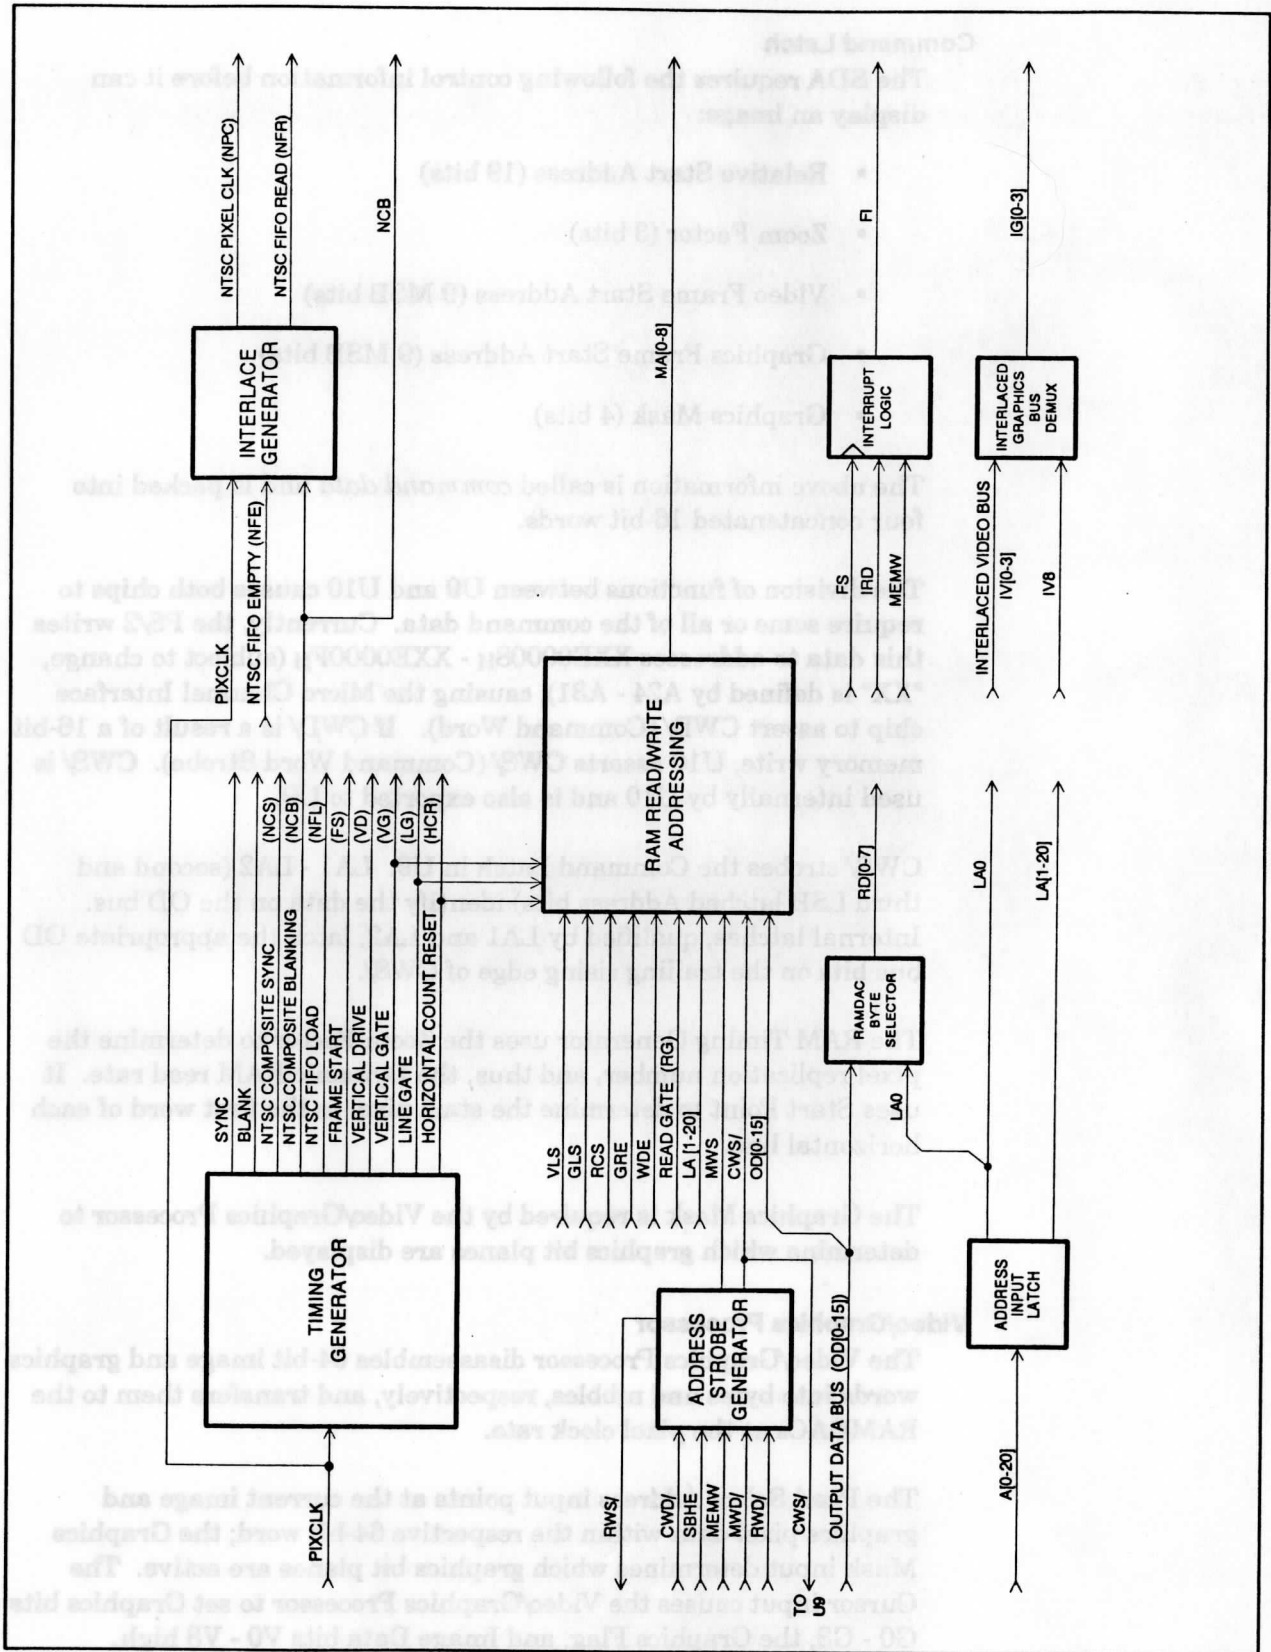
Command Latch
The SDA requires the following control information before it can display an image:

• Relative Start Address (19 bits)

• Zoom Factor (3 bits)

• Video Frame Start Address (9 MSB bits)

• Graphics Frame Start Address (9 MSB bits)

• Graphics Mask (4 bits)

The above information is called command data and is packed into four concatenated 16-bit words.

The division of functions between U9 and U10 causes both chips to require some or all of the command data. Currently the I/S/3 writes this data to addresses XXE0000Bh - XXE0000Fh (subject to change, "XX" as defined by A24 - A31), causing the Micro Channel Interface chip to assert CWD/ (Command Word). If CWD/ is a result of a 16-bit memory write, U10 asserts CWS/ (Command Word Strobe). CWS/ is used internally by U10 and is also exported to U9.

CWS/ strobes the Command Latch in U9. LA1 - LA2 (second and third LSB latched Address bits) identify the data on the OD bus. Internal latches, qualified by LA1 and LA2, latch the appropriate OD bus bits on the trailing rising edge of CWS/.

The RAM Timing Generator uses the Zoom Factor to determine the pixel replication number, and thus, the VRAM serial read rate. It uses Start Input to determine the starting address of the first word of each horizontal line.

The Graphics Mask is received by the Video/Graphics Processor to determine which graphics bit planes are displayed.

Video/Graphics Processor
The Video/Graphics Processor disassembles 64-bit image and graphics words into bytes and nibbles, respectively, and transfers them to the RAMDAC at the pixel clock rate.

The Pixel Select Address input points at the current image and graphics pixel data within the respective 64-bit word; the Graphics Mask input determines which graphics bit planes are active. The Cursor input causes the Video/Graphics Processor to set Graphics bits G0 - G3, the Graphics Flag, and Image Data bits V0 - V8 high.

NTSC PIXEL CLK (NPC)
NTSC FIFO READ (NFR)
NCB
INTERLACE GENERATOR
PIXCLK
NTSC FIFO EMPTY (NFE)
FI
MA[0-8]
INTERRUPT LOGIC
FS
IRD
MEMW
IG[0-3]
INTERLACED GRAPHICS BUS DEMUX
INTERLACED VIDEO BUS IV[0-3]
IV8
RAM READ/WRITE ADDRESSING
RD[0-7]
LA0
LA[1-20]
RAMDAC BYTE SELECTOR
A0
SYNC
BLANK
NTSC COMPOSITE SYNC (NCS)
NTSC COMPOSITE BLANKING (NCB)
NTSC FIFO LOAD (NFL)
FRAME START (FS)
VERTICAL DRIVE (VD)
VERTICAL GATE (VG)
LINE GATE (LG)
HORIZONTAL COUNT RESET (HCR)
TIMING GENERATOR
PIXCLK
VLS
GLS
RCS
GRE
WDE
READ GATE (RG)
LA [1-20]
MWS
CWS/
OD[0-15]
ADDRESS STROBE GENERATOR
OUTPUT DATA BUS (OD[0-15])
RWS/
CWD/
SBHE
MEMW
MWD/
RWD/
CWS/
TO U9
ADDRESS INPUT LATCH
A[0-20]